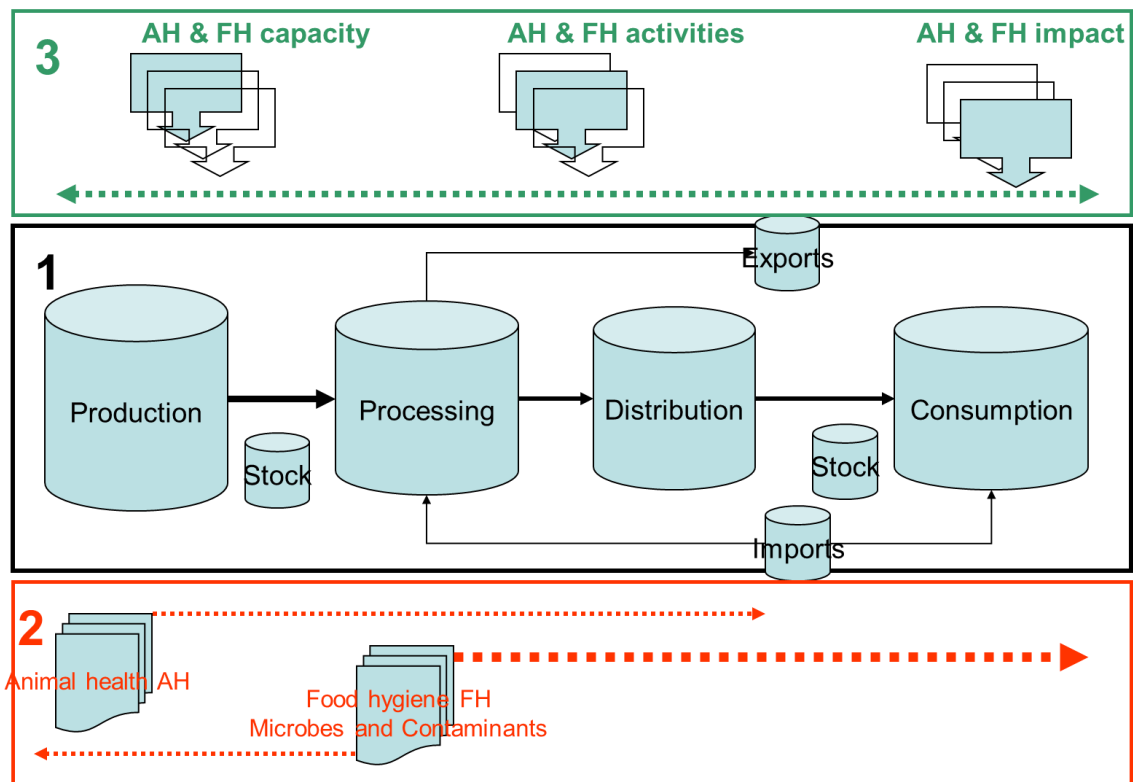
3

AH & FH capacity

AH & FH activities

AH & FH impact

1

Exports

Production

Processing

Distribution

Consumption

Stock

Stock

Imports

2

Animal health AH

Food hygiene FH
Microbes and Contaminants